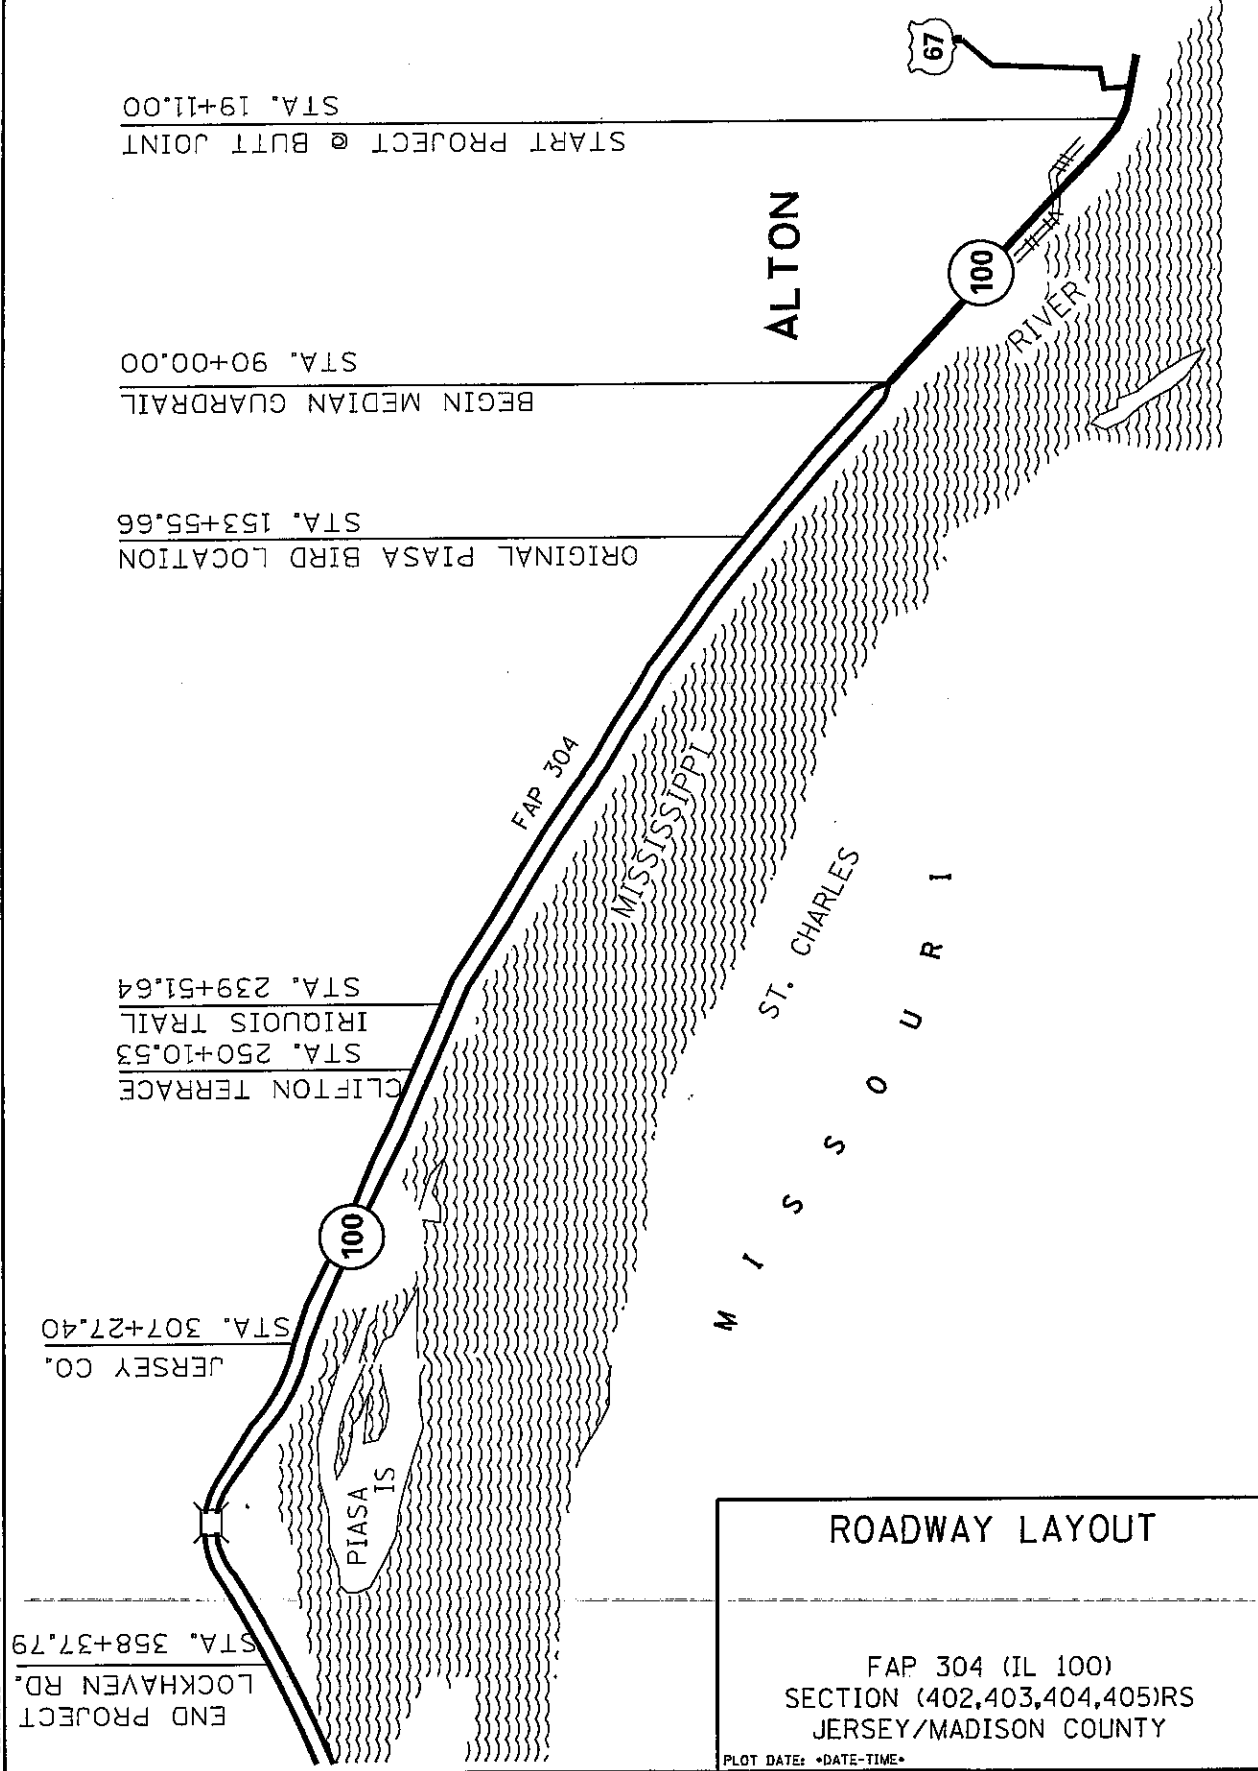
START PROJECT @ BUTT JOINT
STA. 19+11.00

67

ALTON

100

RIVER

BEGIN MEDIAN GUARDRAIL
STA. 90+00.00

ORIGINAL PIASA BIRD LOCATION
STA. 153+55.66

FAP 304

MISSISSIPPI

ST. CHARLES

IRIQUOIS TRAIL
STA. 239+51.64

CLIFTON TERRACE
STA. 250+10.53

M I S S O U R I

100

JERSEY CO.
STA. 307+27.40

PIASA IS

END PROJECT
LOCKHAVEN RD.
STA. 358+37.79

ROADWAY LAYOUT

FAP 304 (IL 100)
SECTION (402,403,404,405)RS
JERSEY/MADISON COUNTY

PLOT DATE: •DATE-TIME•